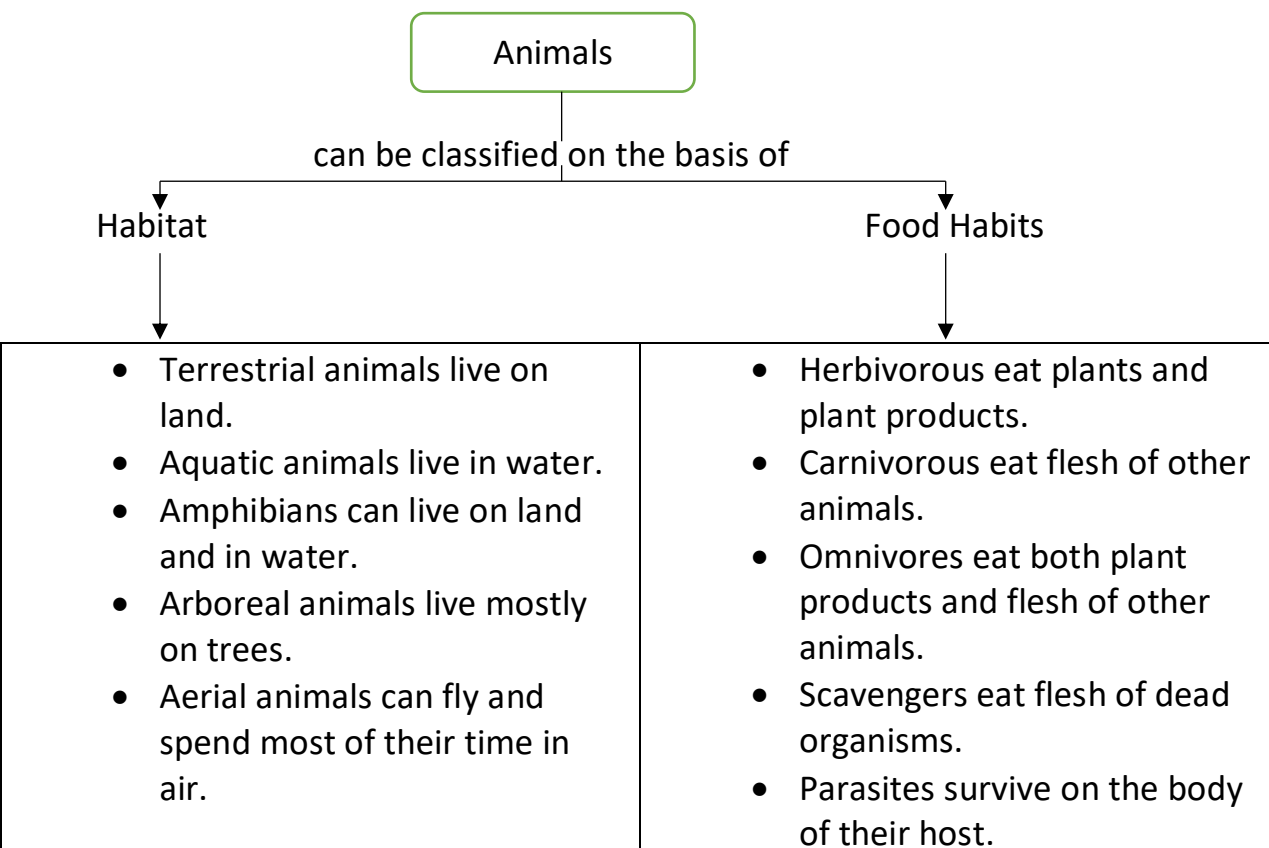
Animals

can be classified on the basis of

Habitat

Food Habits

| • Terrestrial animals live on land.<br>• Aquatic animals live in water.<br>• Amphibians can live on land and in water.<br>• Arboreal animals live mostly on trees.<br>• Aerial animals can fly and spend most of their time in air. | • Herbivorous eat plants and plant products.<br>• Carnivorous eat flesh of other animals.<br>• Omnivores eat both plant products and flesh of other animals.<br>• Scavengers eat flesh of dead organisms.<br>• Parasites survive on the body of their host. |
|---|---|